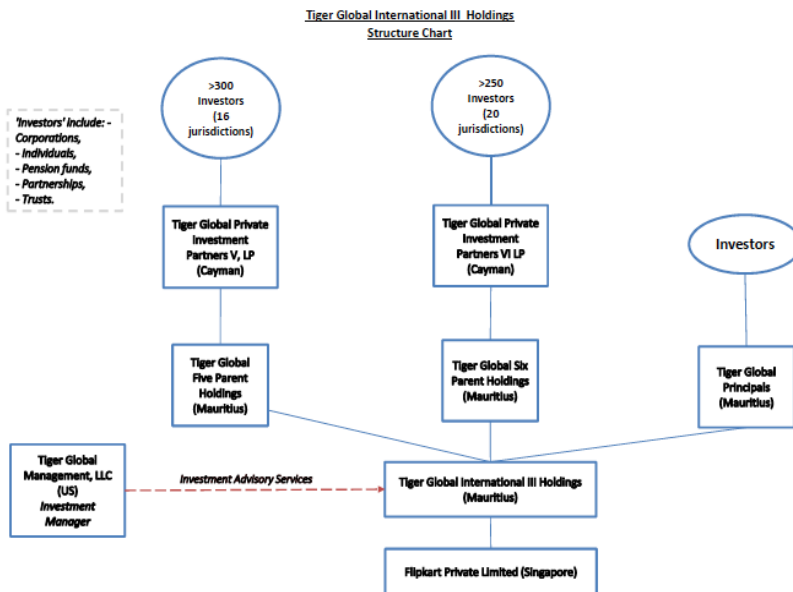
Tiger Global International III Holdings
Structure Chart

'Investors' include: -
- Corporations,
- Individuals,
- Pension funds,
- Partnerships,
- Trusts.

>300 Investors (16 jurisdictions)

>250 Investors (20 jurisdictions)

Investors

Tiger Global Private Investment Partners V, LP (Cayman)

Tiger Global Private Investment Partners VI LP (Cayman)

Tiger Global Five Parent Holdings (Mauritius)

Tiger Global Six Parent Holdings (Mauritius)

Tiger Global Principals (Mauritius)

Tiger Global Management, LLC (US) Investment Manager

Investment Advisory Services

Tiger Global International III Holdings (Mauritius)

Flipkart Private Limited (Singapore)